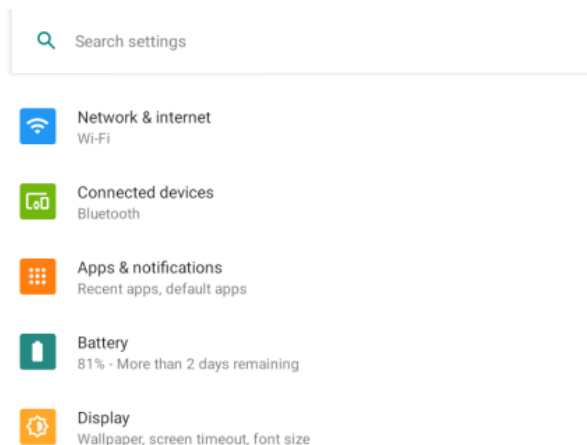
Search settings

Network & internet
Wi-Fi

Connected devices
Bluetooth

Apps & notifications
Recent apps, default apps

Battery
81% - More than 2 days remaining

Display
Wallpaper, screen timeout, font size